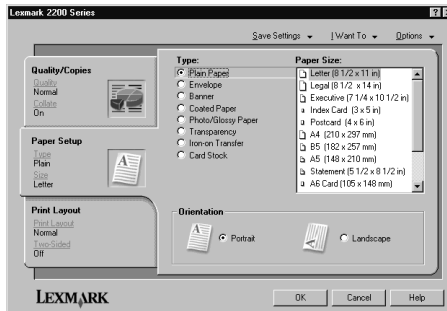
Lexmark 2200 Series

Save Settings ▾ I Want To ▾ Options ▾

Quality/Copies
Quality
Normal
Collate
On

Paper Setup
Type
Plain
Size
Letter

Print Layout
Print Layout
Normal
Two-Sided
Off

Type:
Plain Paper
Envelope
Banner
Coated Paper
Photo/Glossy Paper
Transparency
Iron-on Transfer
Card Stock

Paper Size:
Letter (8 1/2 x 11 in)
Legal (8 1/2 x 14 in)
Executive (7 1/4 x 10 1/2 in)
Index Card (3 x 5 in)
Postcard (4 x 6 in)
A4 (210 x 297 mm)
B5 (182 x 257 mm)
A5 (148 x 210 mm)
Statement (5 1/2 x 8 1/2 in)
A6 Card (105 x 148 mm)

Orientation
Portrait
Landscape

LEXMARK

OK Cancel Help